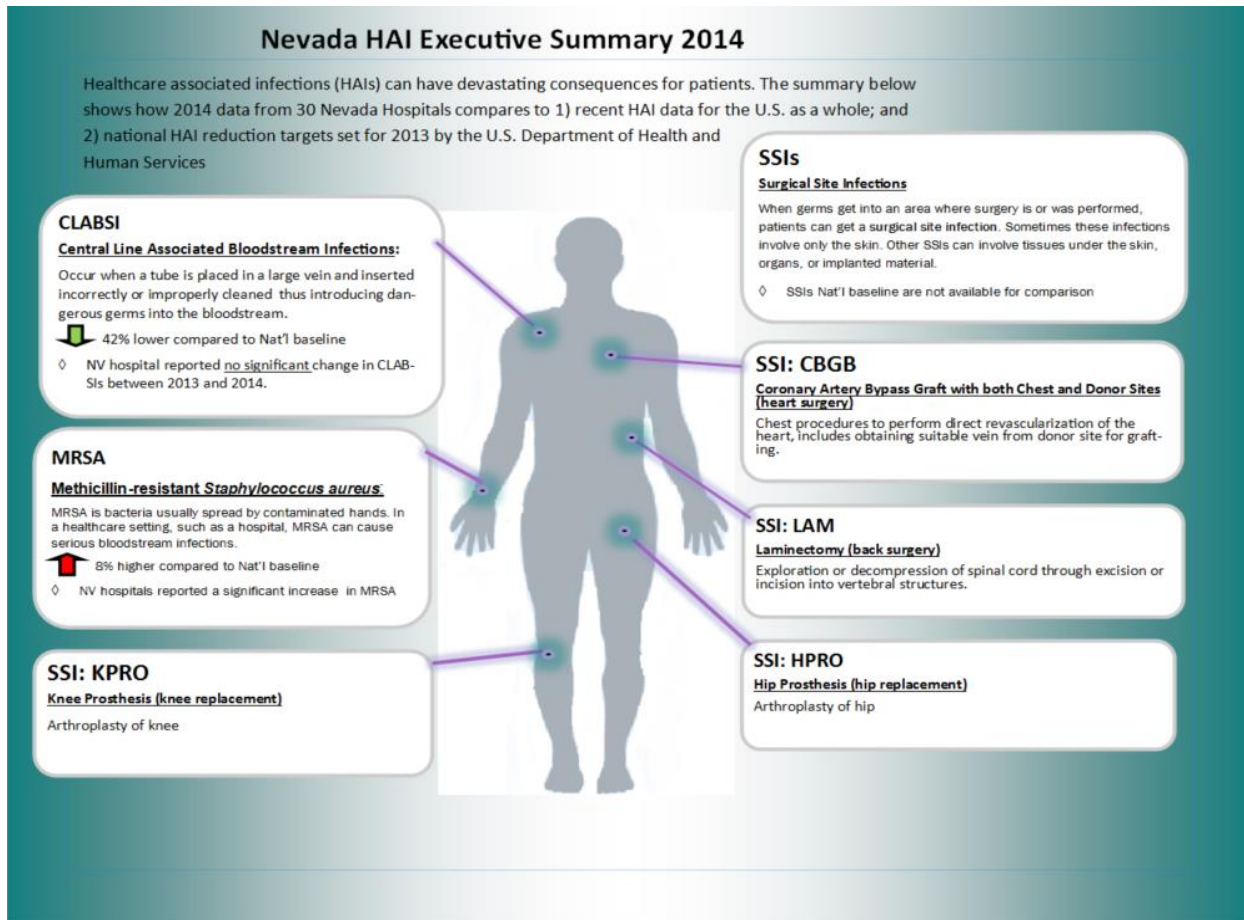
Nevada HAI Executive Summary 2014

Healthcare associated infections (HAIs) can have devastating consequences for patients. The summary below shows how 2014 data from 30 Nevada Hospitals compares to 1) recent HAI data for the U.S. as a whole; and 2) national HAI reduction targets set for 2013 by the U.S. Department of Health and Human Services

CLABSI

Central Line Associated Bloodstream Infections:

Occur when a tube is placed in a large vein and inserted incorrectly or improperly cleaned thus introducing dangerous germs into the bloodstream.

42% lower compared to Nat'l baseline

◊ NV hospital reported no significant change in CLABSIs between 2013 and 2014.

MRSA

Methicillin-resistant Staphylococcus aureus:

MRSA is bacteria usually spread by contaminated hands. In a healthcare setting, such as a hospital, MRSA can cause serious bloodstream infections.

8% higher compared to Nat'l baseline

◊ NV hospitals reported a significant increase in MRSA

SSI: KPRO

Knee Prosthesis (knee replacement)

Arthroplasty of knee

SSIs

Surgical Site Infections

When germs get into an area where surgery is or was performed, patients can get a surgical site infection. Sometimes these infections involve only the skin. Other SSIs can involve tissues under the skin, organs, or implanted material.

◊ SSIs Nat'l baseline are not available for comparison

SSI: CBGB

Coronary Artery Bypass Graft with both Chest and Donor Sites (heart surgery)

Chest procedures to perform direct revascularization of the heart, includes obtaining suitable vein from donor site for grafting.

SSI: LAM

Laminectomy (back surgery)

Exploration or decompression of spinal cord through excision or incision into vertebral structures.

SSI: HPRO

Hip Prosthesis (hip replacement)

Arthroplasty of hip